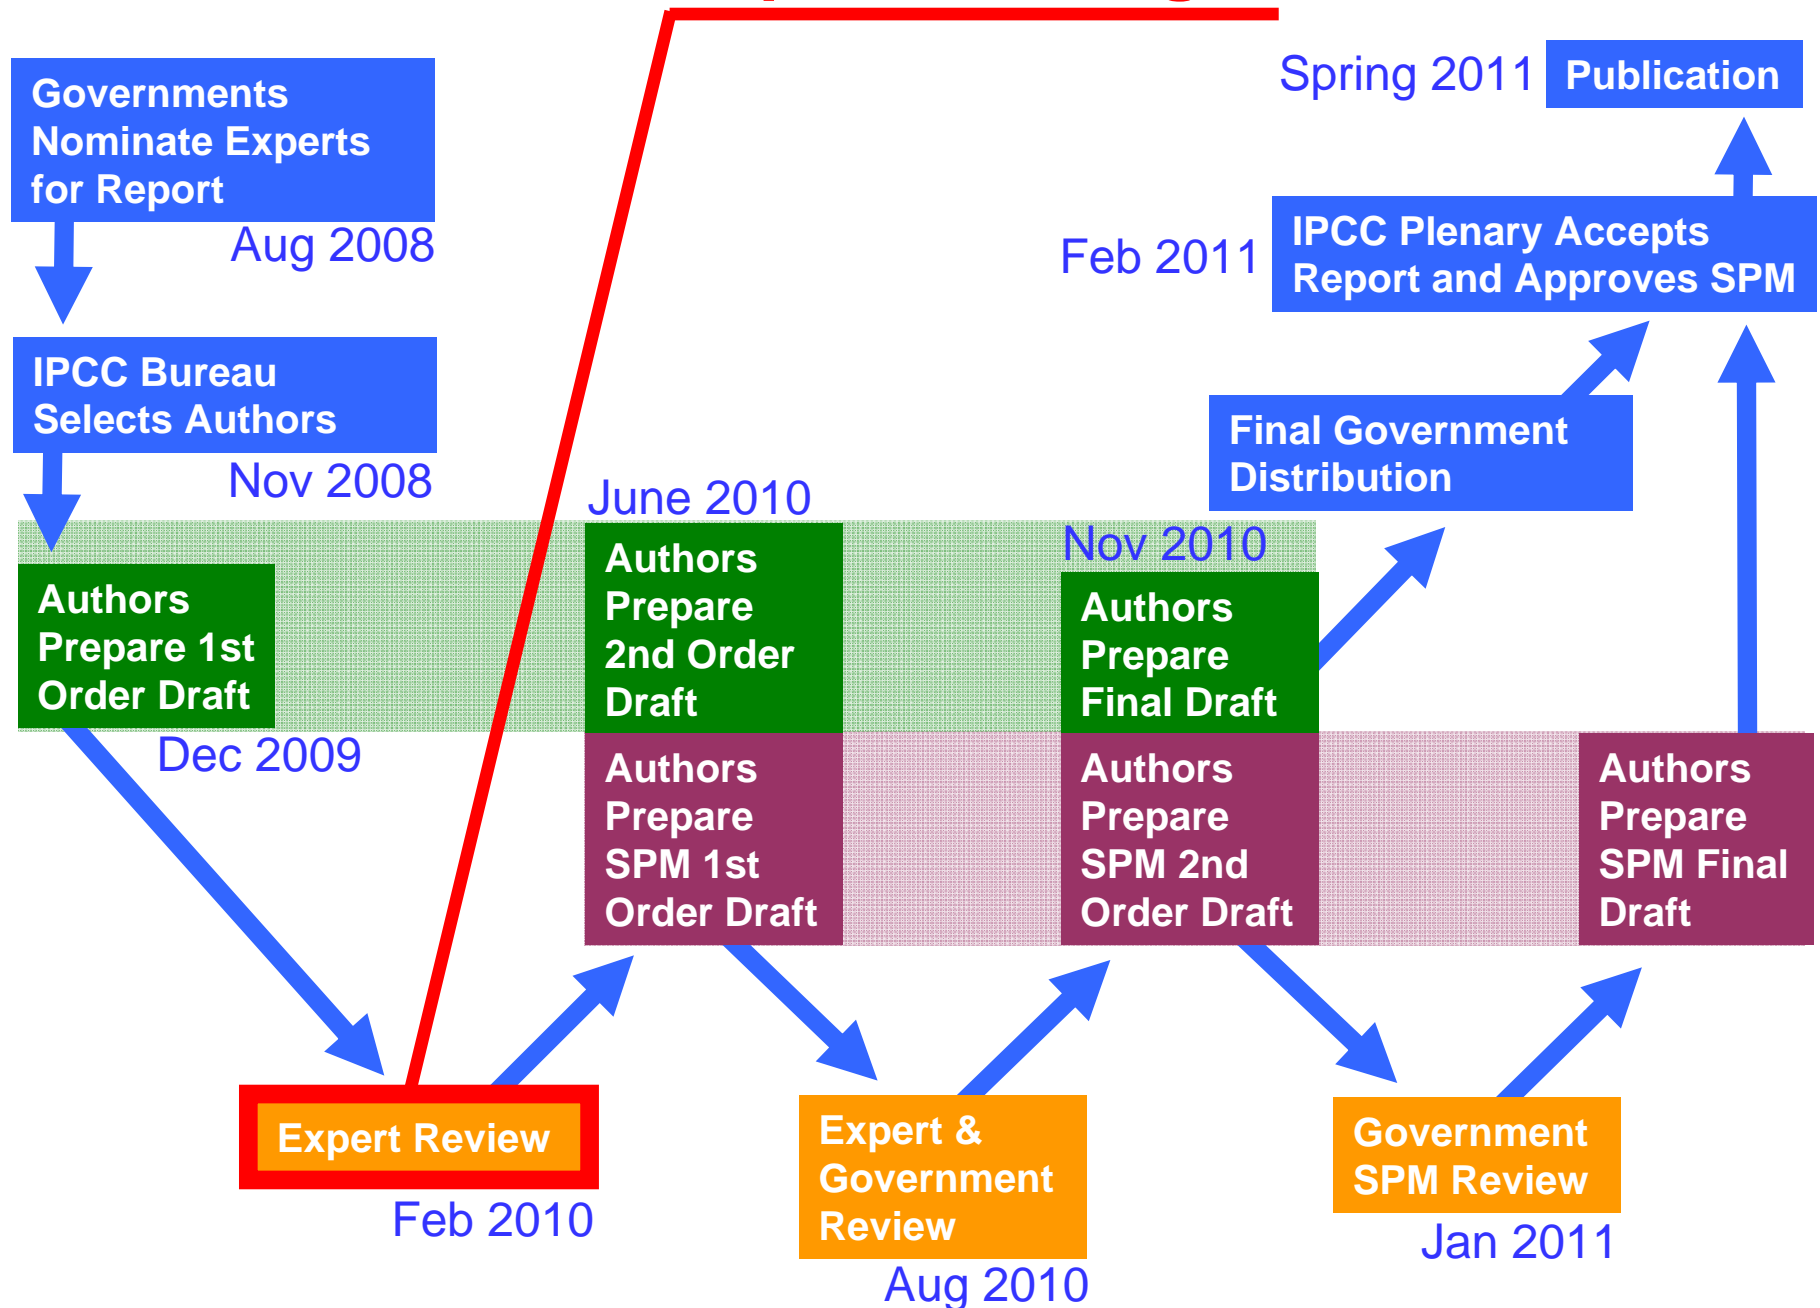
Governments Nominate Experts for Report

Aug 2008

IPCC Bureau Selects Authors

Nov 2008

Authors Prepare 1st Order Draft

Dec 2009

Expert Review

Feb 2010

June 2010

Authors Prepare 2nd Order Draft

Authors Prepare SPM 1st Order Draft

Expert & Government Review

Aug 2010

Nov 2010

Authors Prepare Final Draft

Authors Prepare SPM 2nd Order Draft

Government SPM Review

Jan 2011

Final Government Distribution

Feb 2011

IPCC Plenary Accepts Report and Approves SPM

Spring 2011

Publication

Authors Prepare SPM Final Draft